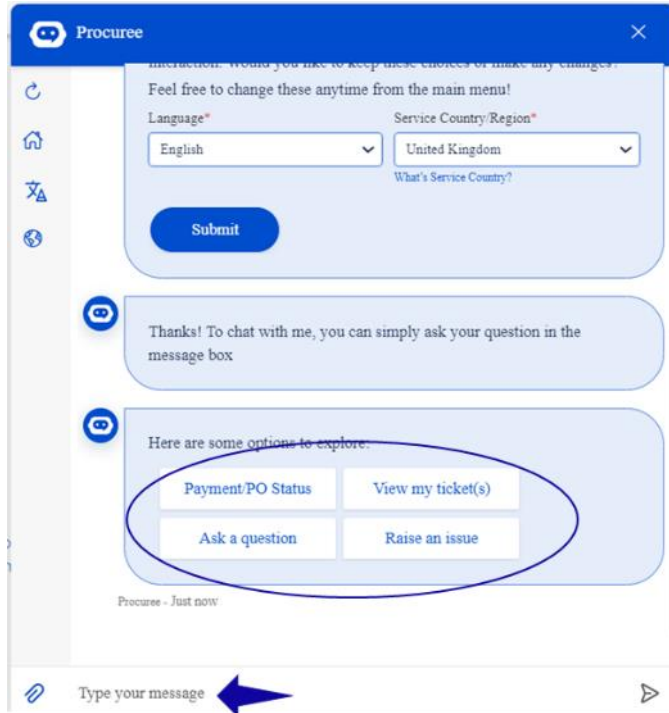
Procuree

interaction. Would you like to keep these choices or make any changes?
Feel free to change these anytime from the main menu!

Language*
English

Service Country/Region*
United Kingdom

What's Service Country?

Submit

Thanks! To chat with me, you can simply ask your question in the message box

Here are some options to explore:

Payment/PO Status
View my ticket(s)
Ask a question
Raise an issue

Procuree - Just now

Type your message